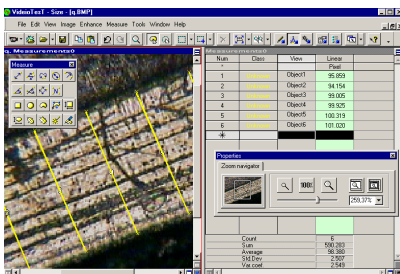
VideoTesT - Size - [q.BMP]

File Edit View Image Enhance Measure Tools Window Help

Measure

Measurements

| Num | Class | View | Linear |
|---|---|---|---|
| * | | | Pixel |
| 1 | | Object1 | 95.859 |
| 2 | | Object2 | 94.154 |
| 3 | | Object3 | 99.005 |
| 4 | | Object4 | 99.925 |
| 5 | | Object5 | 100.319 |
| 6 | | Object6 | 101.020 |
| * | | | |

Properties

Zoom navigator

100%

259,37%

| | |
|---|---|
| Count | 6 |
| Sum | 590.283 |
| Average | 98.380 |
| Std.Dev | 2.587 |
| Var.coef | 2.549 |